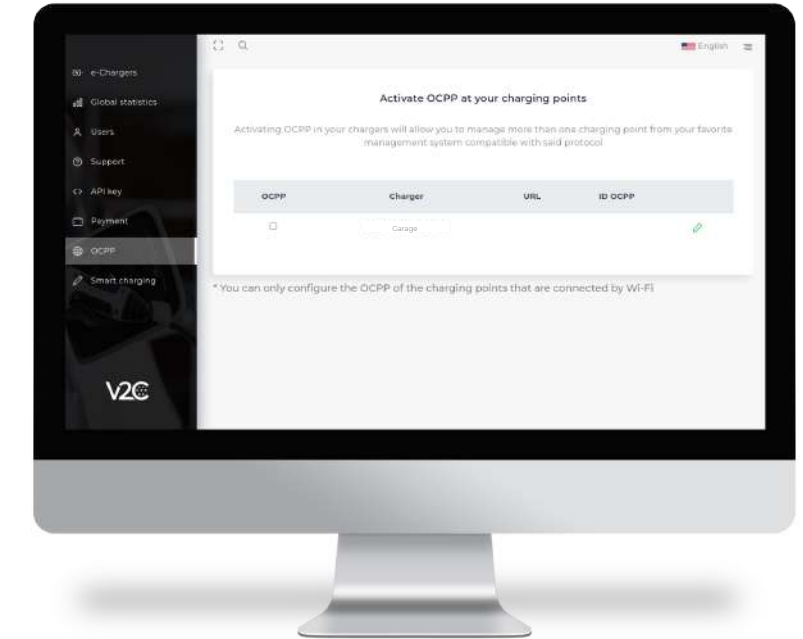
e-Chargers
Global statistics
Users
Support
API key
Payment
OCPP
Smart charging

V2C

English

Activate OCPP at your charging points

Activating OCPP in your chargers will allow you to manage more than one charging point from your favorite management system compatible with said protocol

| OCPP | Charger | URL | ID OCPP |
|---|---|---|---|
| | Garage | | |

* You can only configure the OCPP of the charging points that are connected by Wi-Fi